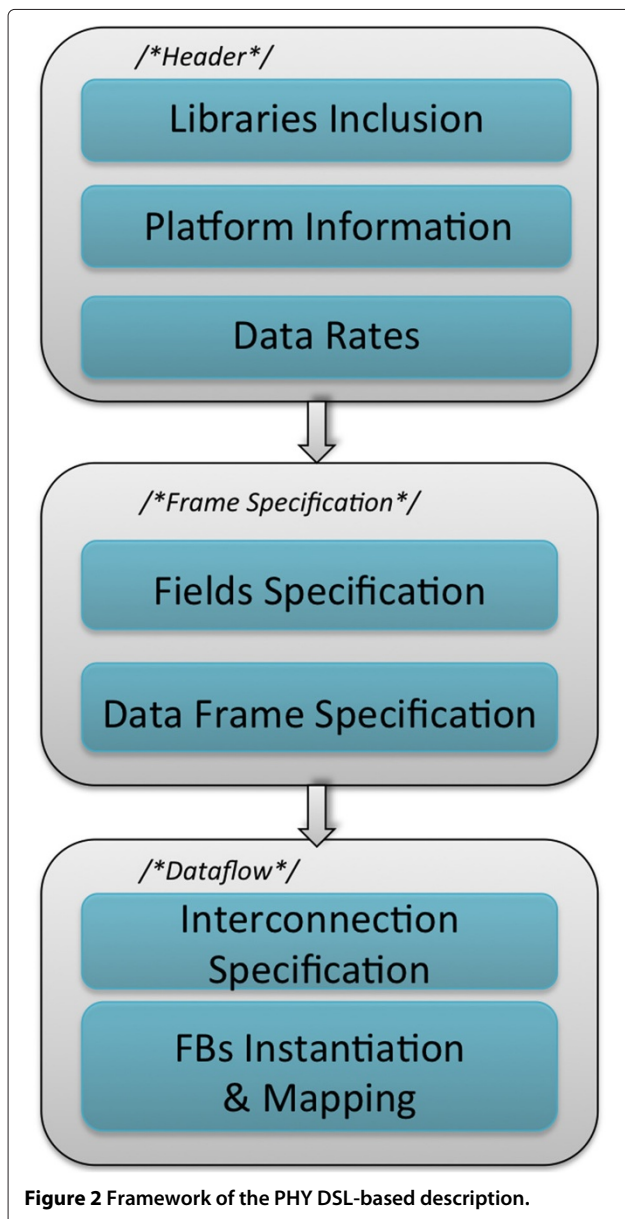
/*Header*/

Libraries Inclusion

Platform Information

Data Rates

/*Frame Specification*/

Fields Specification

Data Frame Specification

/*Dataflow*/

Interconnection Specification

FBs Instantiation & Mapping

**Figure 2** Framework of the PHY DSL-based description.